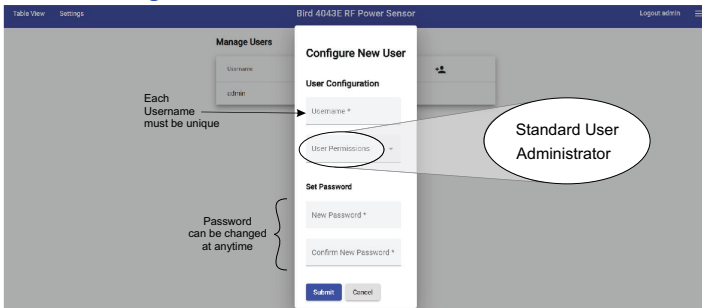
Table View Settings

Bird 4043E RF Power Sensor

Logout admin

Manage Users

Username

admin

Each Username must be unique

Configure New User

User Configuration

Username *

User Permissions

Standard User
Administrator

Set Password

Password can be changed at anytime

New Password *

Confirm New Password *

Submit Cancel